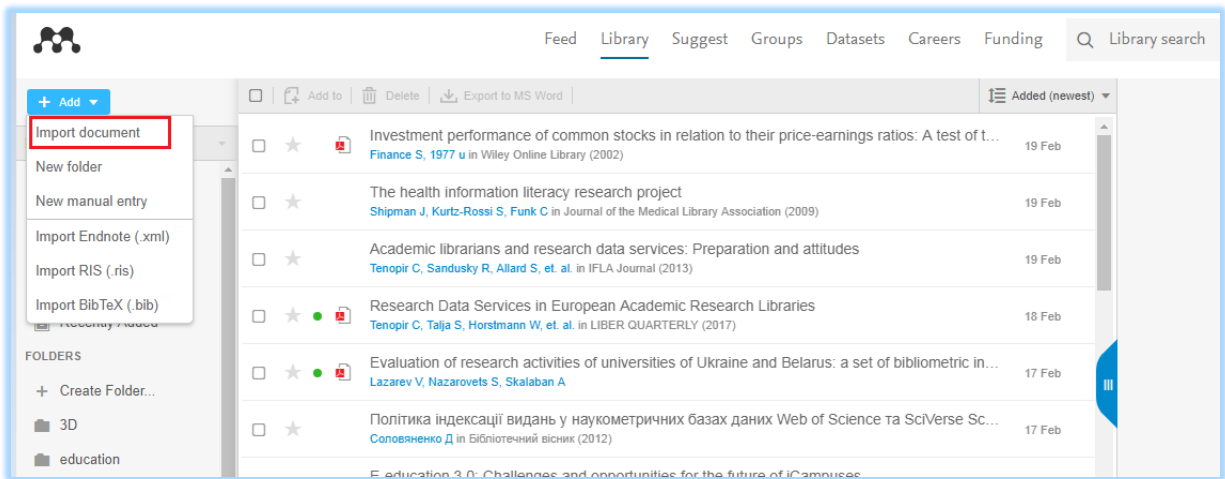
Feed Library Suggest Groups Datasets Careers Funding Library search

+ Add ▾

Import document
New folder
New manual entry
Import Endnote (.xml)
Import RIS (.ris)
Import BibTeX (.bib)

Recently Added

FOLDERS
+ Create Folder...
3D
education

Add to | Delete | Export to MS Word | Added (newest)

Investment performance of common stocks in relation to their price-earnings ratios: A test of t...
Finance S, 1977 u in Wiley Online Library (2002) 19 Feb

The health information literacy research project
Shipman J, Kurtz-Rossi S, Funk C in Journal of the Medical Library Association (2009) 19 Feb

Academic librarians and research data services: Preparation and attitudes
Tenopir C, Sandusky R, Allard S, et. al. in IFLA Journal (2013) 19 Feb

Research Data Services in European Academic Research Libraries
Tenopir C, Talja S, Horstmann W, et. al. in LIBER QUARTERLY (2017) 18 Feb

Evaluation of research activities of universities of Ukraine and Belarus: a set of bibliometric in...
Lazarev V, Nazarovets S, Skalaban A 17 Feb

Політика індексації видань у наукометричних базах даних Web of Science та SciVerse Sc...
Соловяненко Д in Бібліотечний вісник (2012) 17 Feb

E-education 3.0: Challenges and opportunities for the future of iCampuses